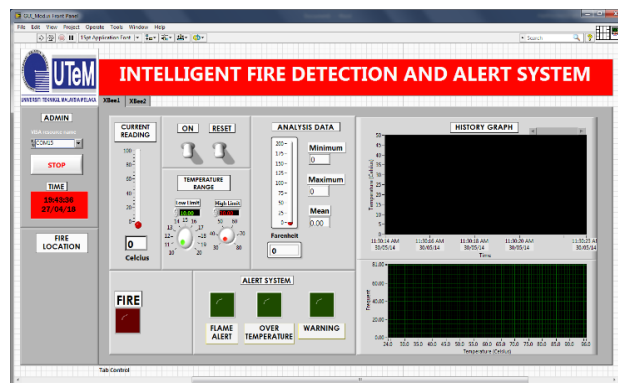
GUI_Modul Front Panel
File Edit View Project Operate Tools Window Help
15pt Application Font
Search

UTeM
UNIVERSITI TEKNIKAL MALAYSIA MELAKA

INTELLIGENT FIRE DETECTION AND ALERT SYSTEM

XBee1 XBee2

ADMIN
VISA resource name
COM15
STOP
TIME
19:43:38
27/04/16
FIRE LOCATION

CURRENT READING
100
80
60
40
20
0
0
Celcius

ON RESET

TEMPERATURE RANGE
Low Limit
High Limit
10.00
80.00

ANALYSIS DATA
200
175
150
125
100
75
50
25
0
Farenheit
0
Minimum
0
Maximum
0
Mean
0.00

HISTORY GRAPH
Temperature (Celcius)
11:30:14 AM 30/05/14
11:30:16 AM 30/05/14
11:30:18 AM 30/05/14
11:30:20 AM 30/05/14
11:30:22 AM 30/05/14
Time

Frequency
81.00
24.0 27.0 30.0 33.0 36.0 39.0 42.0 45.0 48.0 51.0 54.0 57.0 60.0 63.0 66.0 69.0 72.0 75.0 78.0 81.0 84.0 87.0 90.0
Temperature (Celcius)

FIRE

ALERT SYSTEM
FLAME ALERT
OVER TEMPERATURE
WARNING

Tab Control